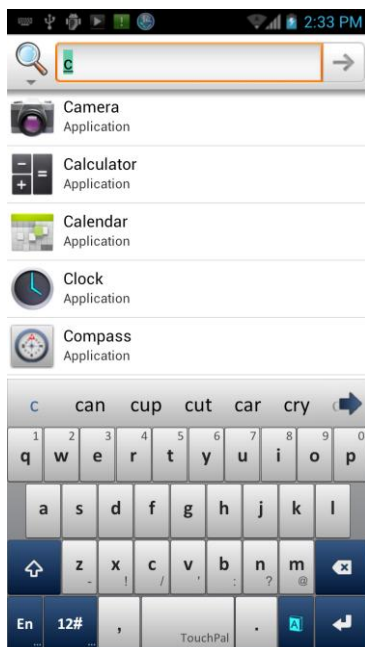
2:33 PM

c

Camera
Application

Calculator
Application

Calendar
Application

Clock
Application

Compass
Application

c can cup cut car cry

1 q 2 w 3 e 4 r 5 t 6 y 7 u 8 i 9 o 0 p
a s d f g h j k l
z - x ! c / v ' b : n ? m @
En 12# , TouchPal .